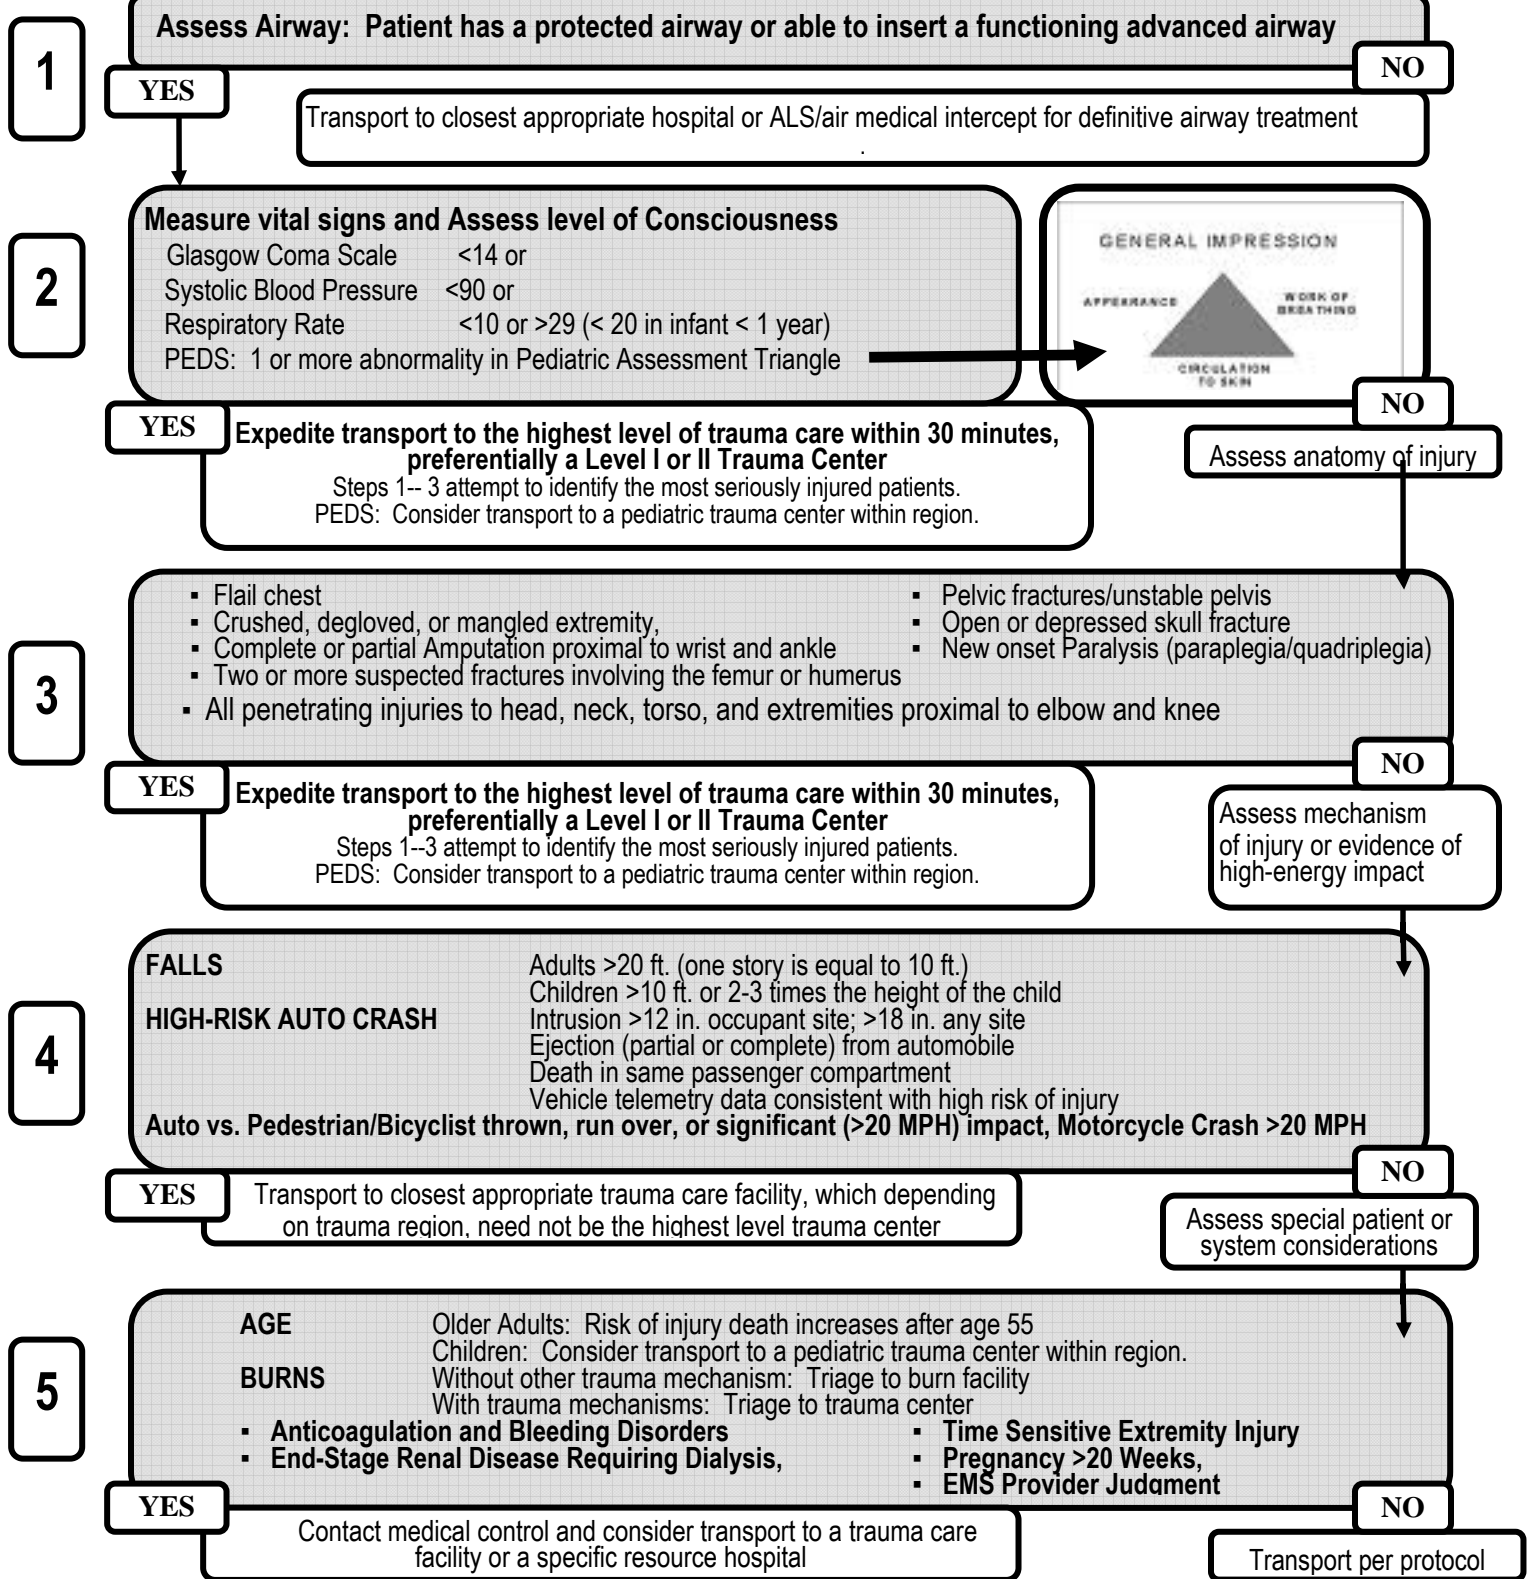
1

Assess Airway: Patient has a protected airway or able to insert a functioning advanced airway

YES

NO

Transport to closest appropriate hospital or ALS/air medical intercept for definitive airway treatment
.

2

Measure vital signs and Assess level of Consciousness
Glasgow Coma Scale <14 or
Systolic Blood Pressure <90 or
Respiratory Rate <10 or >29 (< 20 in infant < 1 year)
PEDS: 1 or more abnormality in Pediatric Assessment Triangle

GENERAL IMPRESSION
APPEARANCE
WORK OF BREATHING
CIRCULATION TO SKIN

YES

Expedite transport to the highest level of trauma care within 30 minutes, preferentially a Level I or II Trauma Center
Steps 1-- 3 attempt to identify the most seriously injured patients.
PEDS: Consider transport to a pediatric trauma center within region.

NO

Assess anatomy of injury

3

▪ Flail chest
▪ Crushed, degloved, or mangled extremity,
▪ Complete or partial Amputation proximal to wrist and ankle
▪ Two or more suspected fractures involving the femur or humerus
▪ All penetrating injuries to head, neck, torso, and extremities proximal to elbow and knee

▪ Pelvic fractures/unstable pelvis
▪ Open or depressed skull fracture
▪ New onset Paralysis (paraplegia/quadriplegia)

YES

Expedite transport to the highest level of trauma care within 30 minutes, preferentially a Level I or II Trauma Center
Steps 1--3 attempt to identify the most seriously injured patients.
PEDS: Consider transport to a pediatric trauma center within region.

NO

Assess mechanism of injury or evidence of high-energy impact

4

FALLS Adults >20 ft. (one story is equal to 10 ft.)
Children >10 ft. or 2-3 times the height of the child
HIGH-RISK AUTO CRASH Intrusion >12 in. occupant site; >18 in. any site
Ejection (partial or complete) from automobile
Death in same passenger compartment
Vehicle telemetry data consistent with high risk of injury
Auto vs. Pedestrian/Bicyclist thrown, run over, or significant (>20 MPH) impact, Motorcycle Crash >20 MPH

YES

Transport to closest appropriate trauma care facility, which depending on trauma region, need not be the highest level trauma center

NO

Assess special patient or system considerations

5

AGE Older Adults: Risk of injury death increases after age 55
Children: Consider transport to a pediatric trauma center within region.
BURNS Without other trauma mechanism: Triage to burn facility
With trauma mechanisms: Triage to trauma center
▪ Anticoagulation and Bleeding Disorders
▪ End-Stage Renal Disease Requiring Dialysis,
▪ Time Sensitive Extremity Injury
▪ Pregnancy >20 Weeks,
▪ EMS Provider Judgment

YES

Contact medical control and consider transport to a trauma care facility or a specific resource hospital

NO

Transport per protocol